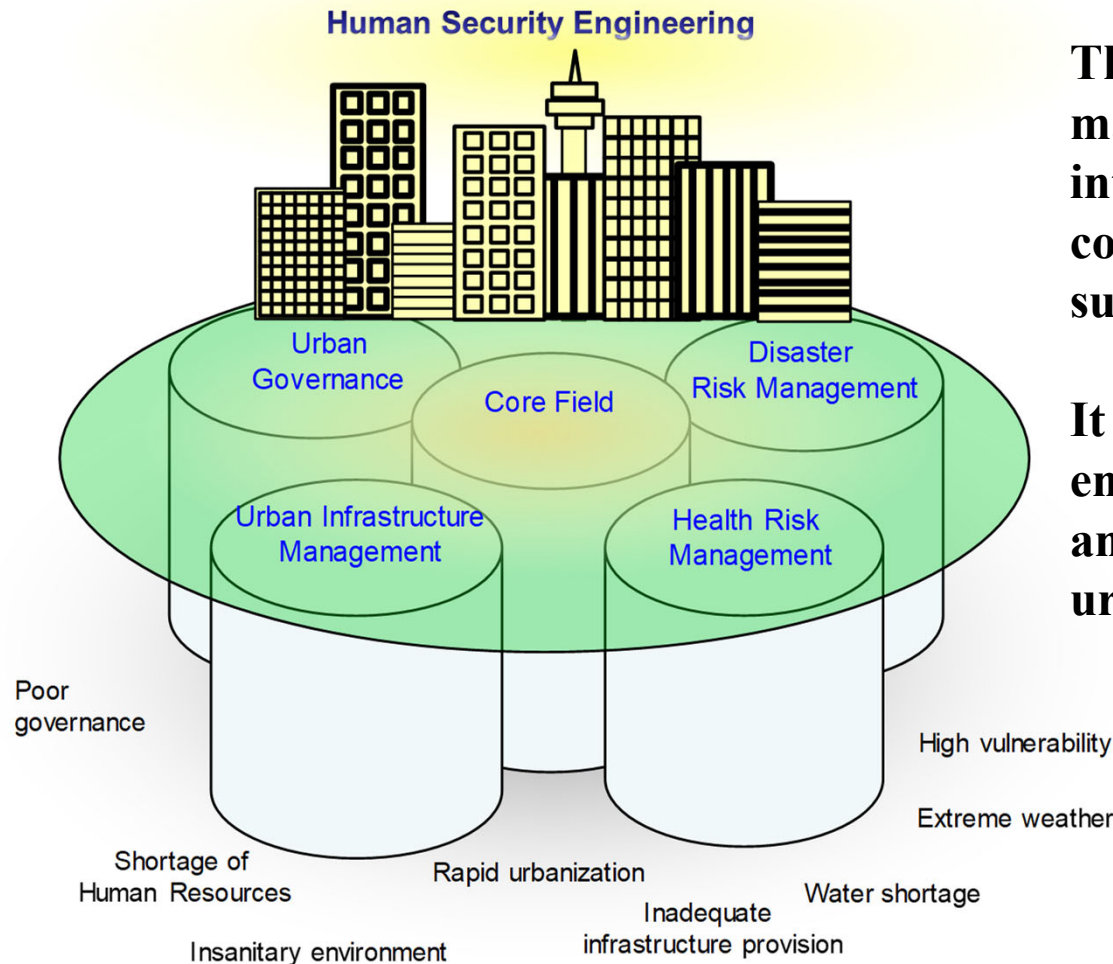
Human Security Engineering

Urban Governance

Core Field

Disaster Risk Management

Urban Infrastructure Management

Health Risk Management

Poor governance

High vulnerability

Extreme weather

Shortage of Human Resources

Rapid urbanization

Water shortage

Inadequate infrastructure provision

Insanitary environment

Th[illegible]
m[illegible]
in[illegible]
co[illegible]
su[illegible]

It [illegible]
en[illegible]
an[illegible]
ur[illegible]